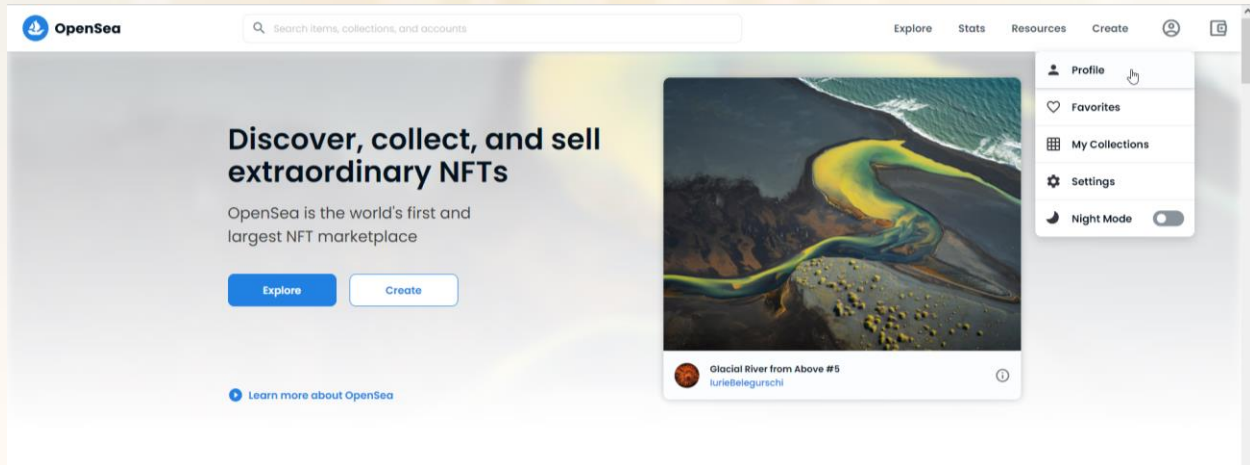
OpenSea

Search items, collections, and accounts

Explore Stats Resources Create

Profile
Favorites
My Collections
Settings
Night Mode

Discover, collect, and sell extraordinary NFTs

OpenSea is the world's first and largest NFT marketplace

Explore
Create

Glacial River from Above #5
IurieBelegurschi

Learn more about OpenSea